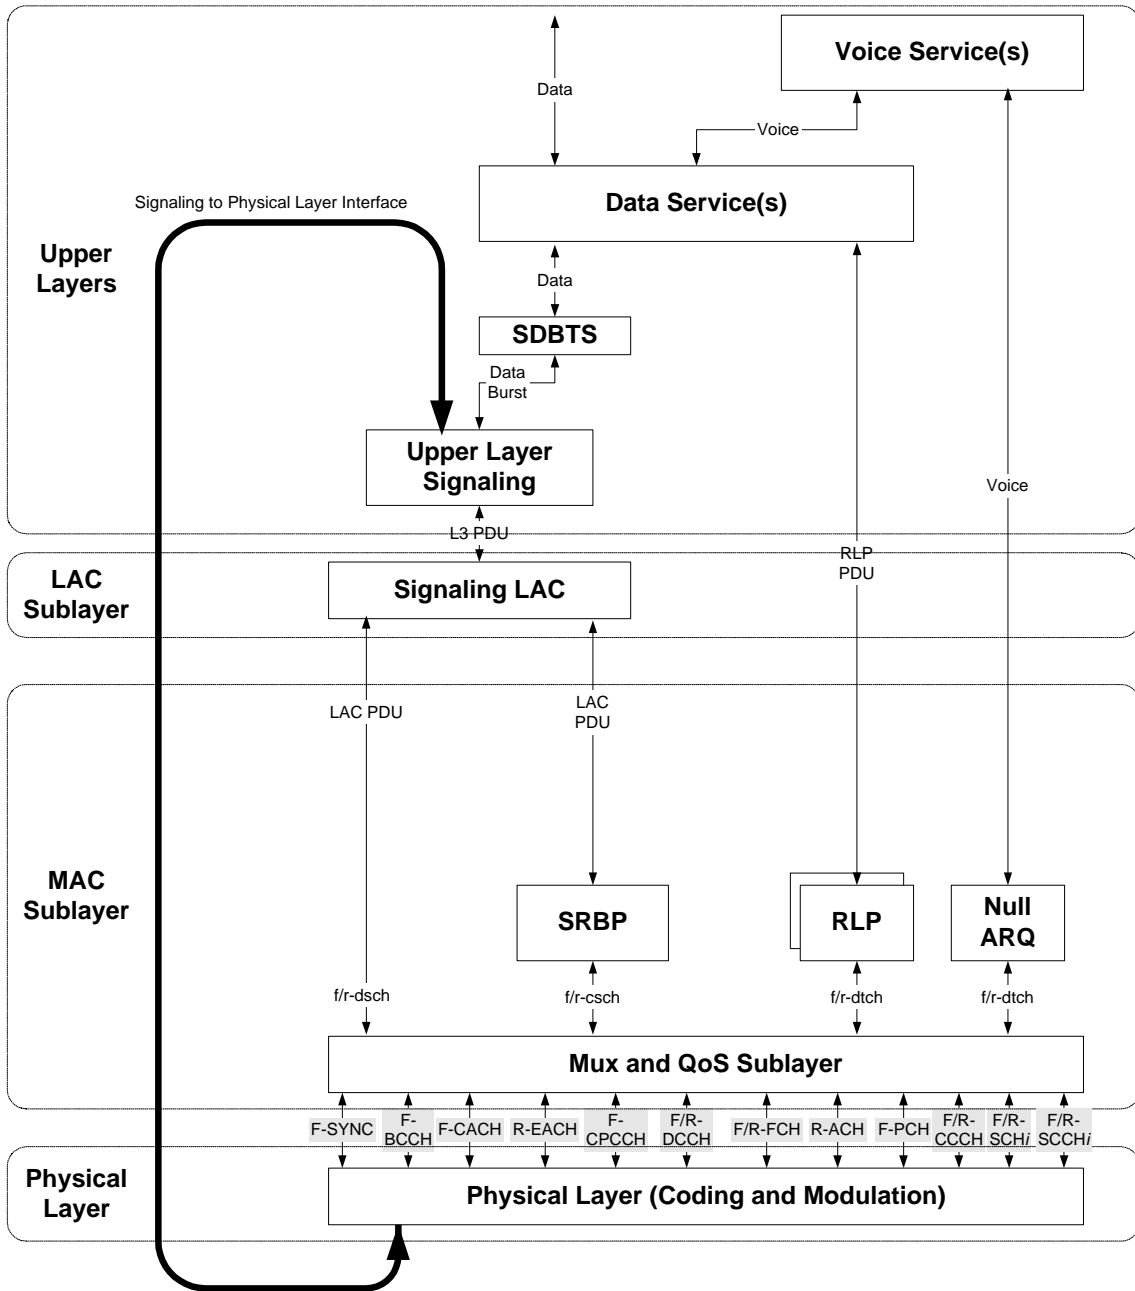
Voice Service(s)

Data

Voice

Data Service(s)

Signaling to Physical Layer Interface

Upper Layers

Data

SDBTS

Data Burst

Upper Layer Signaling

Voice

L3 PDU

RLP PDU

LAC Sublayer

Signaling LAC

LAC PDU

LAC PDU

MAC Sublayer

SRBP

RLP

Null ARQ

f/r-dsch

f/r-csch

f/r-dtch

f/r-dtch

Mux and QoS Sublayer

F-SYNC

F-BCCH

F-CACH

R-EACH

F-CPCCH

F/R-DCCH

F/R-FCH

R-ACH

F-PCH

F/R-CCCH

F/R-SCH$i$

F/R-SCCH$i$

Physical Layer

Physical Layer (Coding and Modulation)